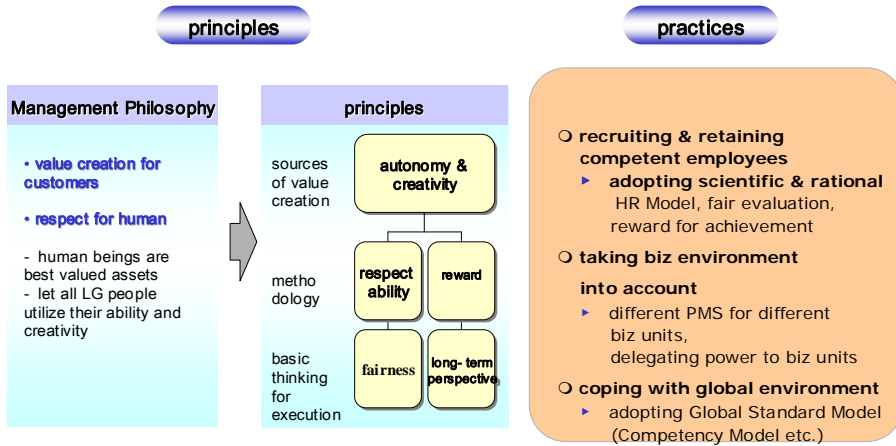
principles

practices

Management Philosophy

• value creation for customers

• respect for human

- human beings are best valued assets
- let all LG people utilize their ability and creativity

principles

sources of value creation

autonomy & creativity

metho dology

respect ability

reward

basic thinking for execution

fairness

long- term perspective

❍ recruiting & retaining competent employees

▸ adopting scientific & rational HR Model, fair evaluation, reward for achievement

❍ taking biz environment into account

▸ different PMS for different biz units, delegating power to biz units

❍ coping with global environment

▸ adopting Global Standard Model (Competency Model etc.)